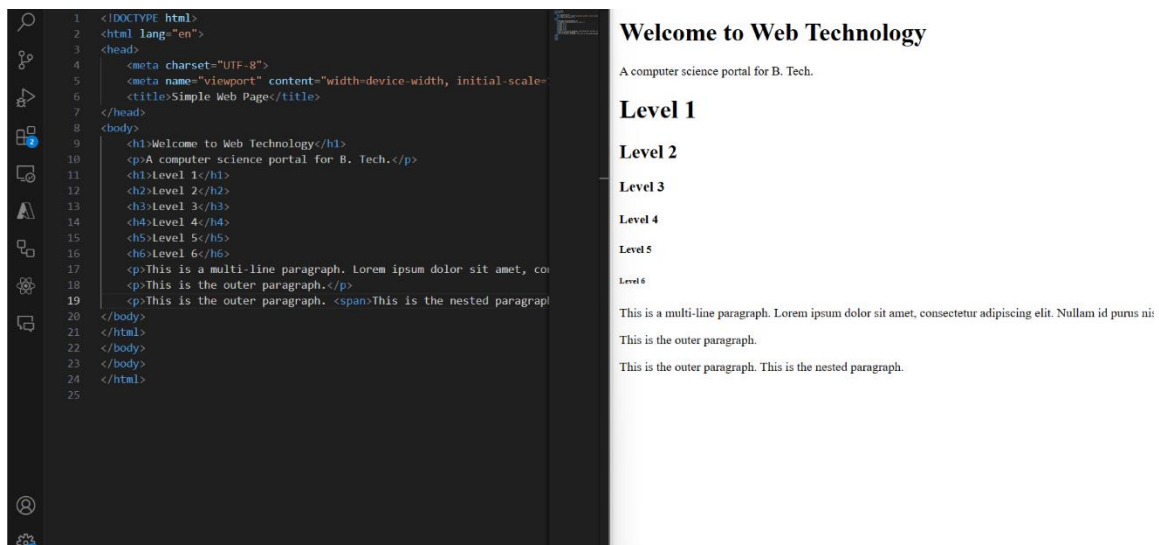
1 <!DOCTYPE html>
2 <html lang="en">
3 <head>
4 <meta charset="UTF-8">
5 <meta name="viewport" content="width=device-width, initial-scale=
6 <title>Simple Web Page</title>
7 </head>
8 <body>
9 <h1>Welcome to Web Technology</h1>
10 <p>A computer science portal for B. Tech.</p>
11 <h1>Level 1</h1>
12 <h2>Level 2</h2>
13 <h3>Level 3</h3>
14 <h4>Level 4</h4>
15 <h5>Level 5</h5>
16 <h6>Level 6</h6>
17 <p>This is a multi-line paragraph. Lorem ipsum dolor sit amet, co
18 <p>This is the outer paragraph.</p>
19 <p>This is the outer paragraph. <span>This is the nested paragrap
20 </body>
21 </html>
22 </body>
23 </body>
24 </html>
25

2

# Welcome to Web Technology

A computer science portal for B. Tech.

# Level 1

## Level 2

### Level 3

#### Level 4

##### Level 5

###### Level 6

This is a multi-line paragraph. Lorem ipsum dolor sit amet, consectetur adipiscing elit. Nullam id purus ni

This is the outer paragraph.

This is the outer paragraph. This is the nested paragraph.